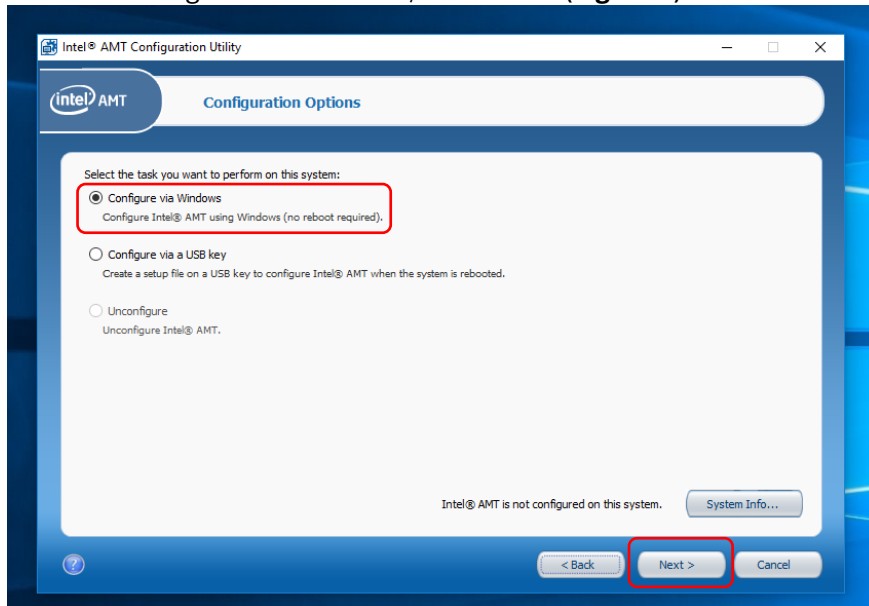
Intel® AMT Configuration Utility

intel AMT

Configuration Options

Select the task you want to perform on this system:

Configure via Windows
Configure Intel® AMT using Windows (no reboot required).

Configure via a USB key
Create a setup file on a USB key to configure Intel® AMT when the system is rebooted.

Unconfigure
Unconfigure Intel® AMT.

Intel® AMT is not configured on this system.

System Info...

?

< Back

Next >

Cancel